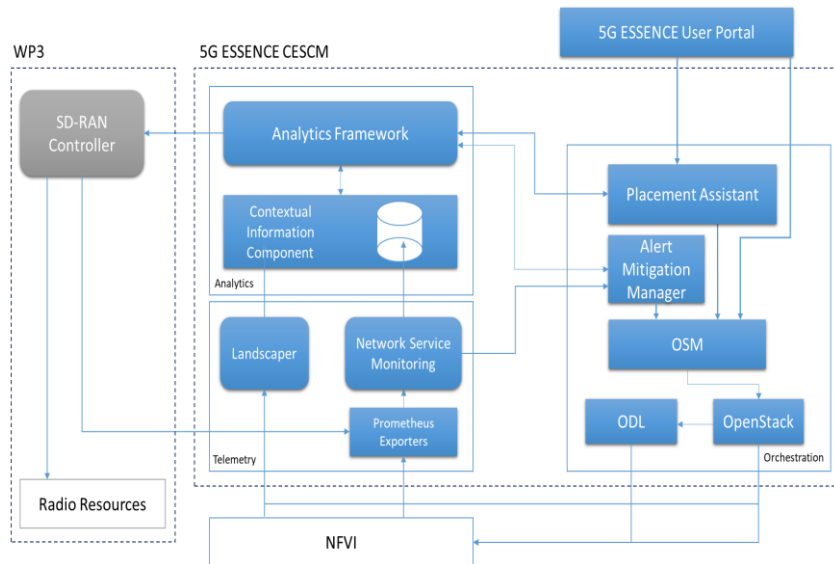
5G ESSENCE User Portal

WP3

5G ESSENCE CESCM

SD-RAN Controller

Analytics Framework

Contextual Information Component

Analytics

Placement Assistant

Alert Mitigation Manager

Landscaper

Network Service Monitoring

OSM

Prometheus Exporters

Telemetry

ODL

OpenStack

Orchestration

Radio Resources

NFVI